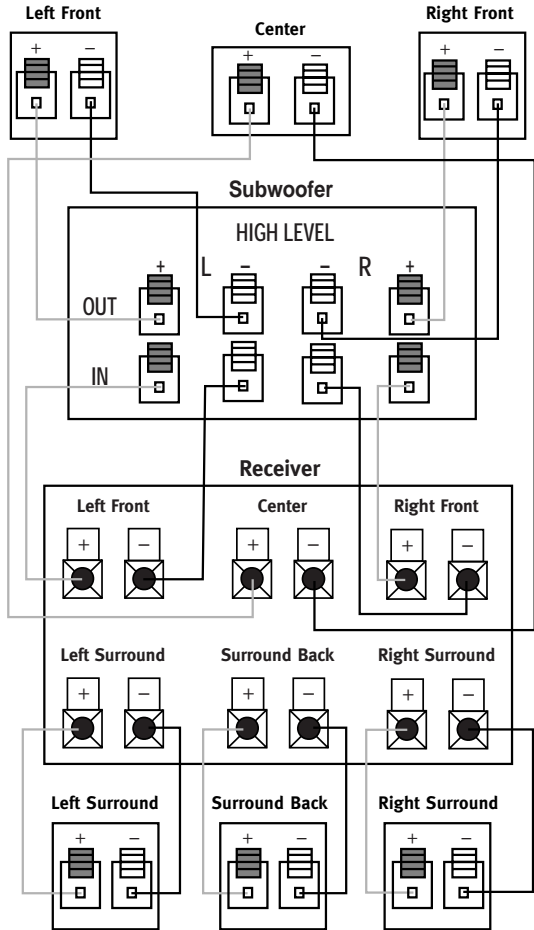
Left Front

+ –

Center

+ –

Right Front

+ –

Subwoofer

HIGH LEVEL

L R

+ – – +

OUT

IN

Receiver

Left Front

+ –

Center

+ –

Right Front

+ –

Left Surround

+ –

Surround Back

+ –

Right Surround

+ –

Left Surround

+ –

Surround Back

+ –

Right Surround

+ –